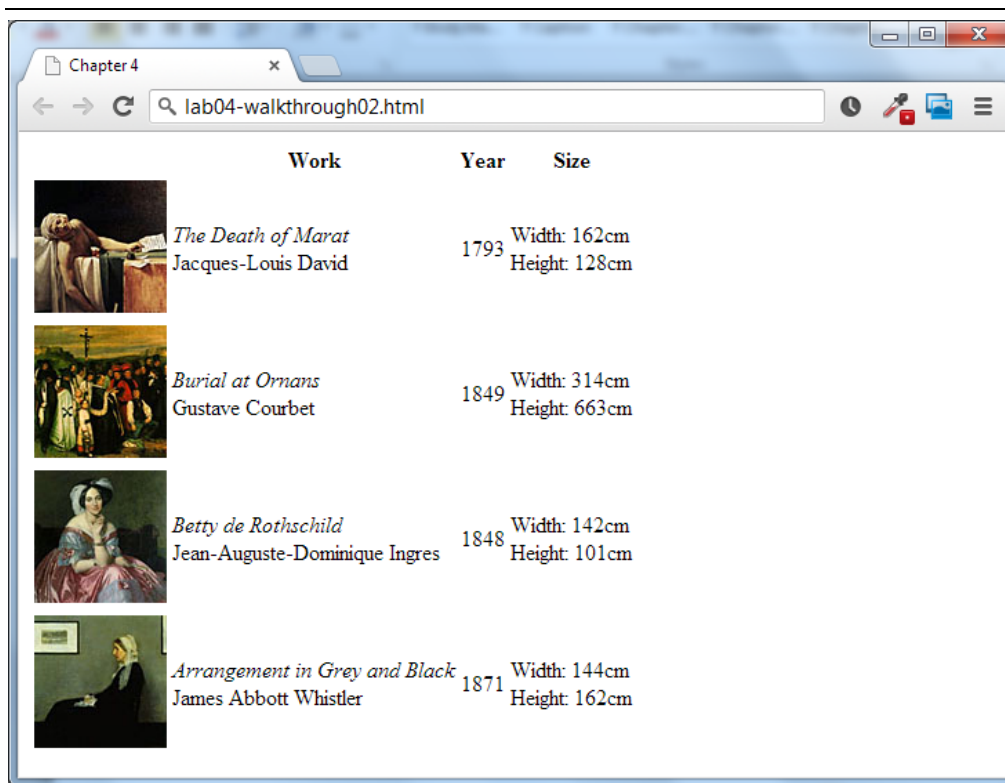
Chapter 4
×
lab04-walkthrough02.html

| | Work | Year | Size |
|---|---|---|---|
| | *The Death of Marat* Jacques-Louis David | 1793 | Width: 162cm Height: 128cm |
| | *Burial at Ornans* Gustave Courbet | 1849 | Width: 314cm Height: 663cm |
| | *Betty de Rothschild* Jean-Auguste-Dominique Ingres | 1848 | Width: 142cm Height: 101cm |
| | *Arrangement in Grey and Black* James Abbott Whistler | 1871 | Width: 144cm Height: 162cm |